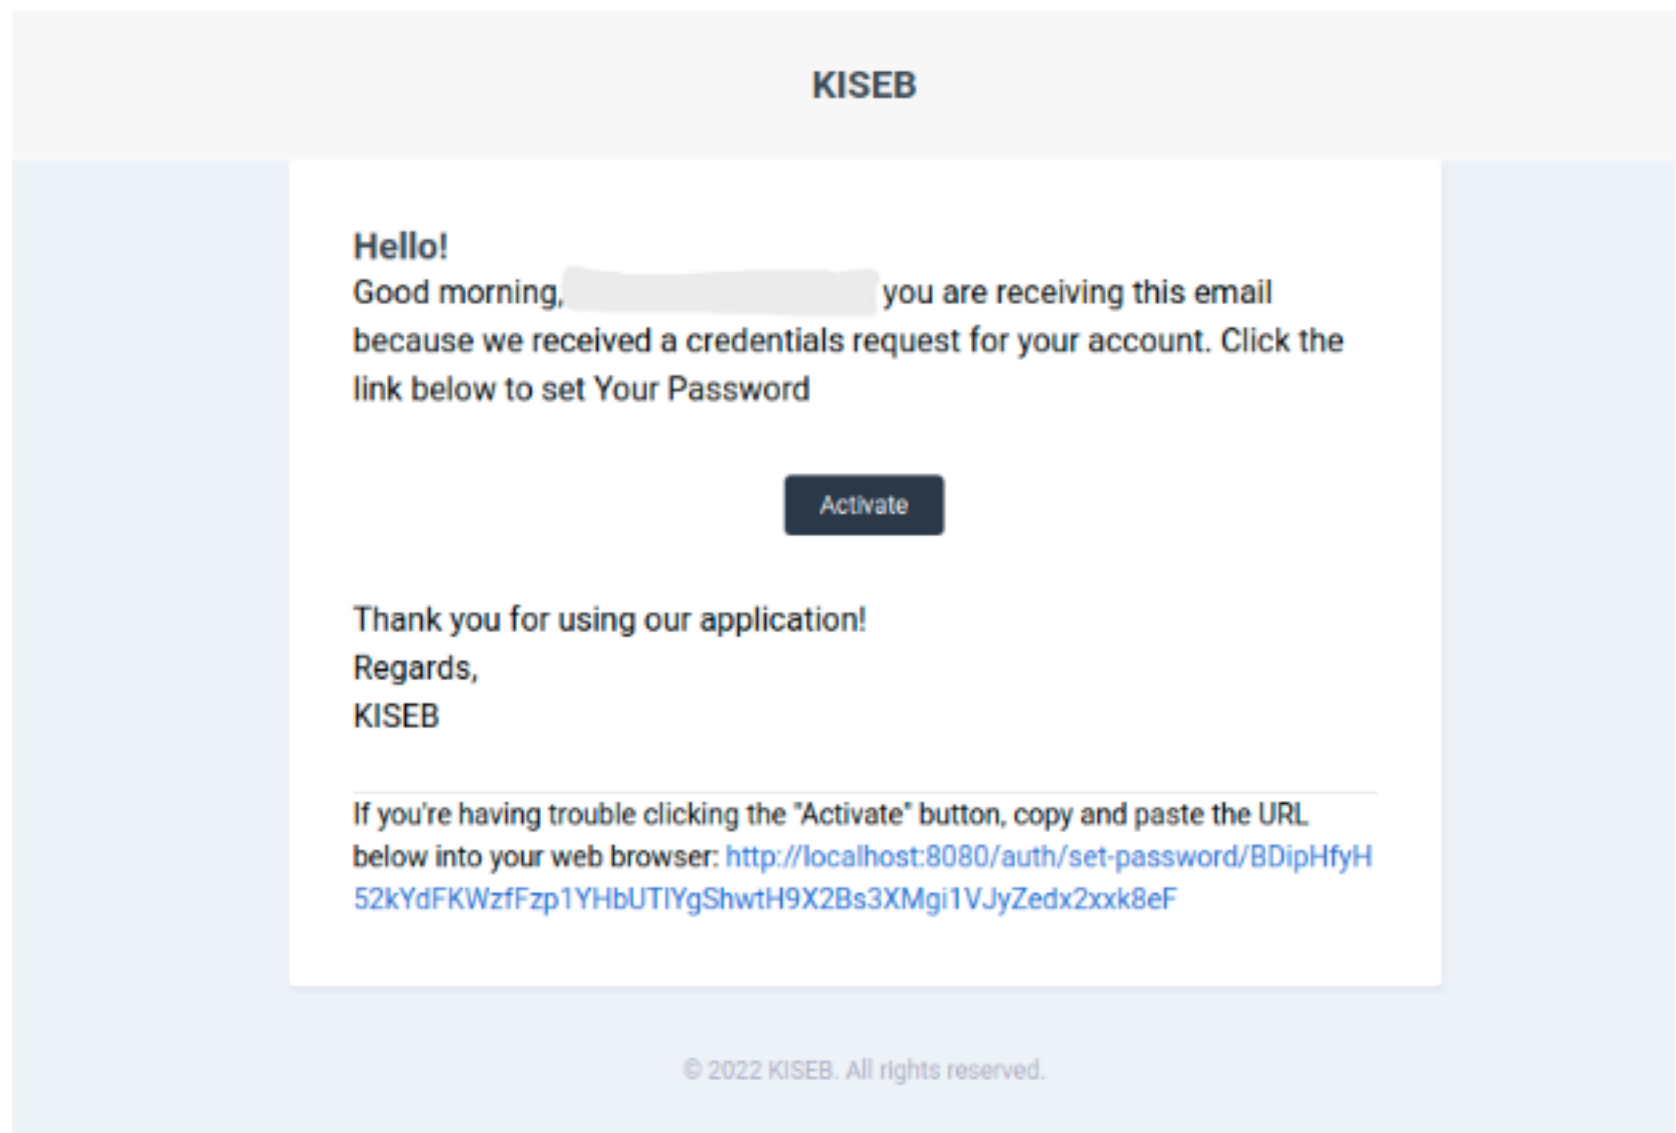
KISEB

Hello!
Good morning, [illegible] you are receiving this email because we received a credentials request for your account. Click the link below to set Your Password

Activate

Thank you for using our application!
Regards,
KISEB

If you're having trouble clicking the "Activate" button, copy and paste the URL below into your web browser: http://localhost:8080/auth/set-password/BDipHfyH52kYdFKWzfFzp1YHbUTlYgShwtH9X2Bs3XMgi1VJyZedx2xxk8eF

© 2022 KISEB. All rights reserved.